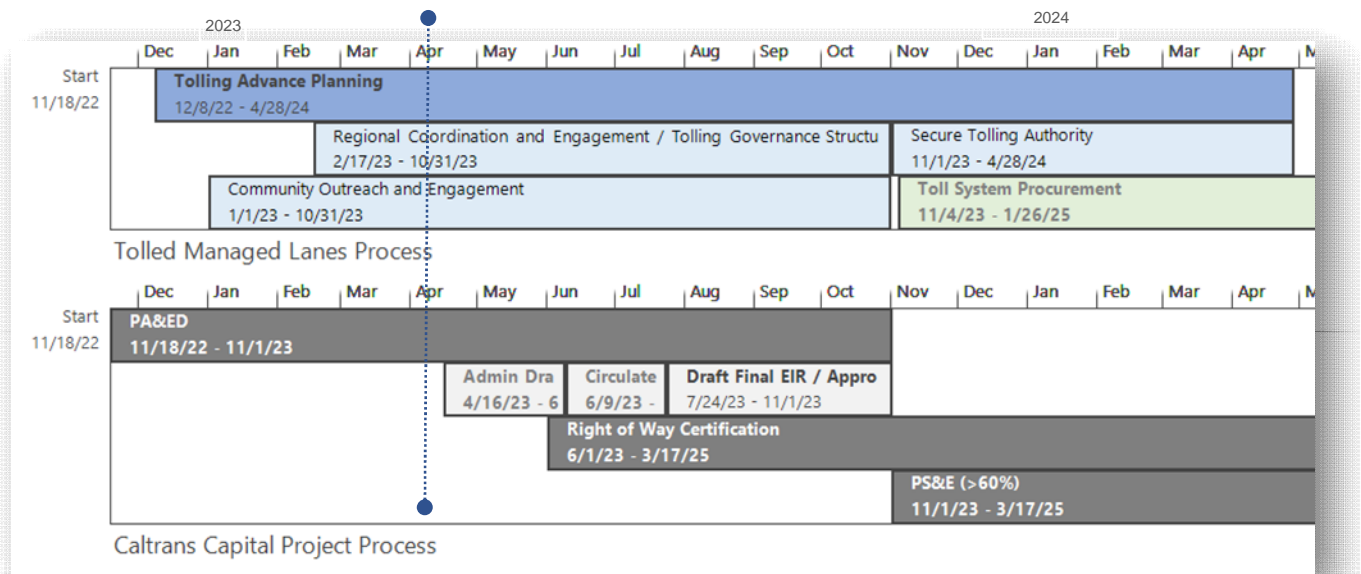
2023

2024

Dec Jan Feb Mar Apr May Jun Jul Aug Sep Oct Nov Dec Jan Feb Mar Apr M

Start 11/18/22

Tolling Advance Planning
12/8/22 - 4/28/24

Regional Coordination and Engagement / Tolling Governance Structu
2/17/23 - 10/31/23

Secure Tolling Authority
11/1/23 - 4/28/24

Community Outreach and Engagement
1/1/23 - 10/31/23

Toll System Procurement
11/4/23 - 1/26/25

Tolled Managed Lanes Process

Dec Jan Feb Mar Apr May Jun Jul Aug Sep Oct Nov Dec Jan Feb Mar Apr M

Start 11/18/22

PA&ED
11/18/22 - 11/1/23

Admin Dra
4/16/23 - 6

Circulate
6/9/23 -

Draft Final EIR / Appro
7/24/23 - 11/1/23

Right of Way Certification
6/1/23 - 3/17/25

PS&E (>60%)
11/1/23 - 3/17/25

Caltrans Capital Project Process